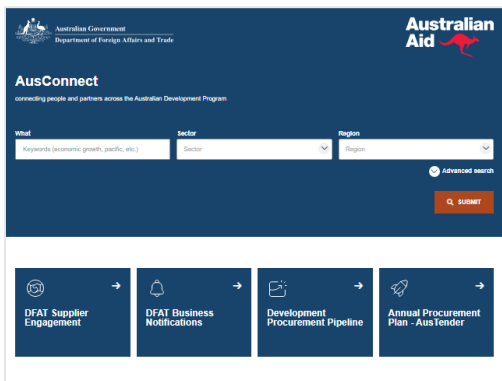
Australian Government
Department of Foreign Affairs and Trade

Australian Aid

AusConnect

connecting people and partners across the Australian Development Program

What
Keywords (economic growth, pacific, etc.)

Sector
Sector

Region
Region

Advanced search

SUBMIT

DFAT Supplier Engagement

DFAT Business Notifications

Development Procurement Pipeline

Annual Procurement Plan - AusTender